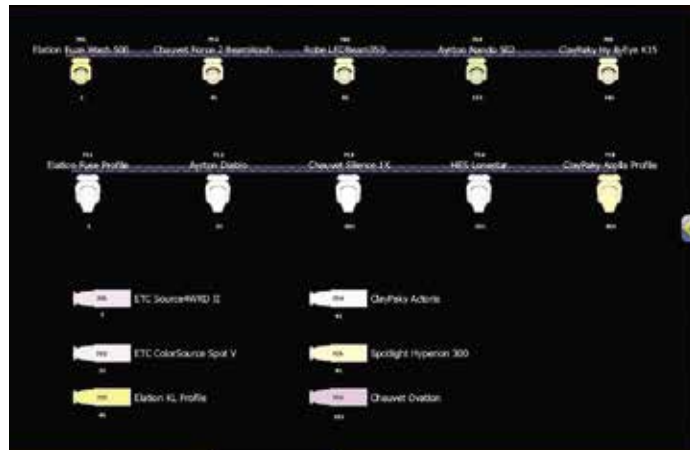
Elation Fuze Wash 500
Chauvet Rogue 2 BeamWash
Robe LEDBeam350
Ayrton Nando 502
ClayPaky Hy B-Eye K15

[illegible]
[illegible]
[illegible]
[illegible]
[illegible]

Elation Fuze Profile
Ayrton Diablo
Chauvet Maverick 1X
HES Lonestar
ClayPaky Axcor Profile

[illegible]
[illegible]
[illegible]
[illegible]
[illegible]

ETC Source4WRD II
ClayPaky Actoris
ETC ColorSource Spot V
Spotlight Hyperion 300
Elation KL Profile
Chauvet Ovation